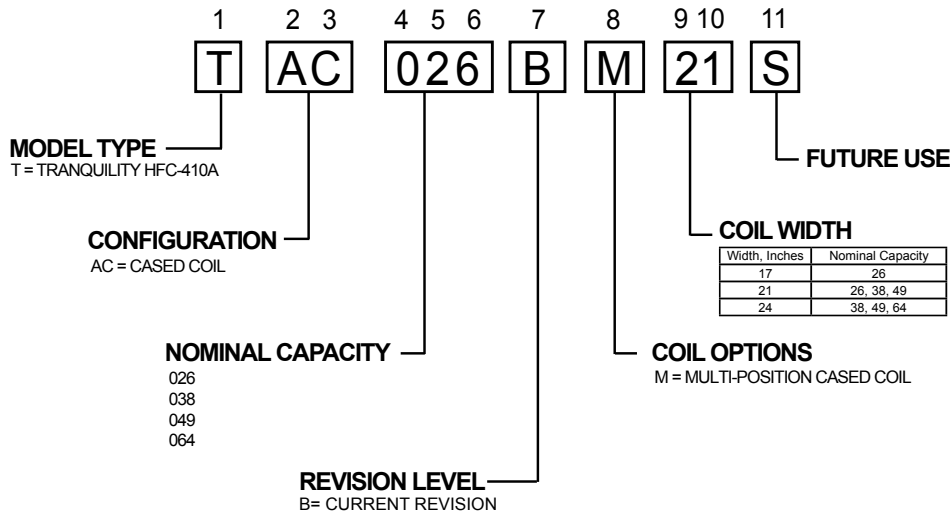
1 2 3 4 5 6 7 8 9 10 11

T AC 026 B M 21 S

MODEL TYPE
T = TRANQUILITY HFC-410A

CONFIGURATION
AC = CASED COIL

NOMINAL CAPACITY
026
038
049
064

REVISION LEVEL
B= CURRENT REVISION

COIL OPTIONS
M = MULTI-POSITION CASED COIL

COIL WIDTH

| Width, Inches | Nominal Capacity |
|---|---|
| 17 | 26 |
| 21 | 26, 38, 49 |
| 24 | 38, 49, 64 |

FUTURE USE